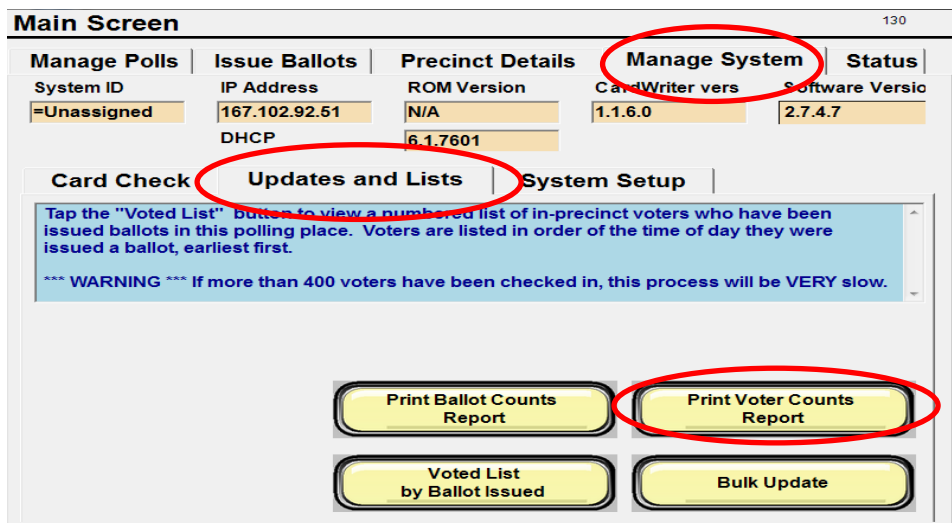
Main Screen

130

Manage Polls | Issue Ballots | Precinct Details | Manage System | Status

System ID
=Unassigned

IP Address
167.102.92.51

DHCP

ROM Version
N/A
6.1.7601

CardWriter vers
1.1.6.0

Software Versio
2.7.4.7

Card Check | Updates and Lists | System Setup

Tap the "Voted List" button to view a numbered list of in-precinct voters who have been issued ballots in this polling place. Voters are listed in order of the time of day they were issued a ballot, earliest first.

*** WARNING *** If more than 400 voters have been checked in, this process will be VERY slow.

Print Ballot Counts Report

Print Voter Counts Report

Voted List by Ballot Issued

Bulk Update